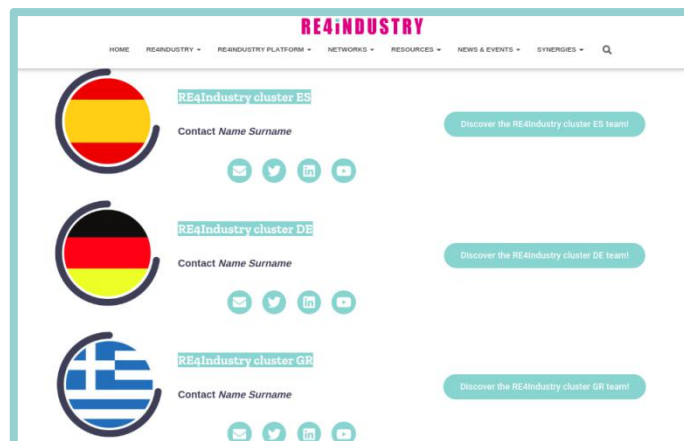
RE4INDUSTRY

HOME RE4INDUSTRY ▾ RE4INDUSTRY PLATFORM ▾ NETWORKS ▾ RESOURCES ▾ NEWS & EVENTS ▾ SYNERGIES ▾

RE4Industry cluster ES

Contact *Name Surname*

Discover the RE4Industry cluster ES team!

RE4Industry cluster DE

Contact *Name Surname*

Discover the RE4Industry cluster DE team!

RE4Industry cluster GR

Contact *Name Surname*

Discover the RE4Industry cluster GR team!